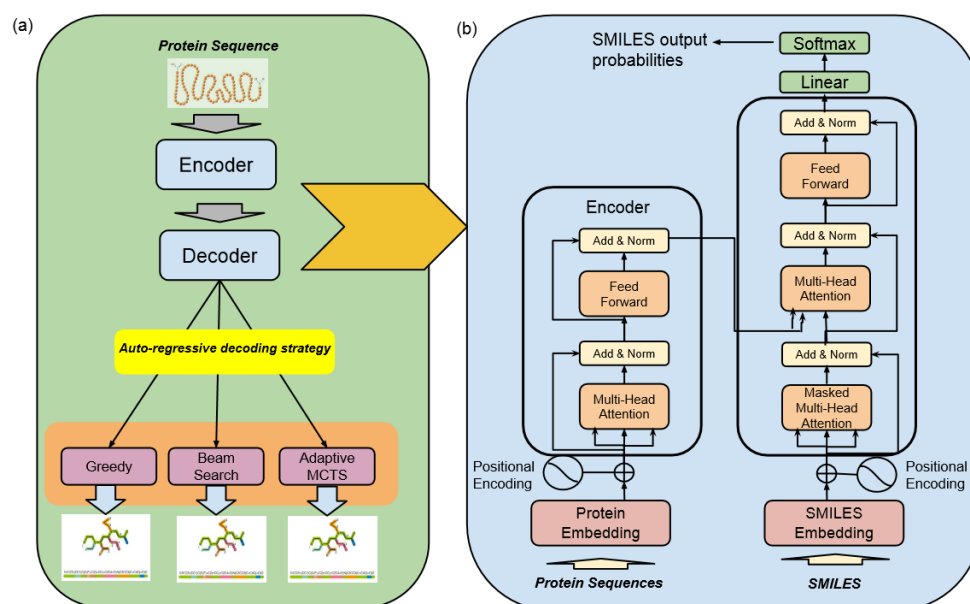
(a)

Protein Sequence

Encoder

Decoder

Auto-regressive decoding strategy

Greedy

Beam Search

Adaptive MCTS

(b)

SMILES output probabilities

Softmax

Linear

Add & Norm

Feed Forward

Add & Norm

Multi-Head Attention

Add & Norm

Masked Multi-Head Attention

Encoder

Add & Norm

Feed Forward

Add & Norm

Multi-Head Attention

Positional Encoding

Protein Embedding

Protein Sequences

SMILES Embedding

Positional Encoding

SMILES